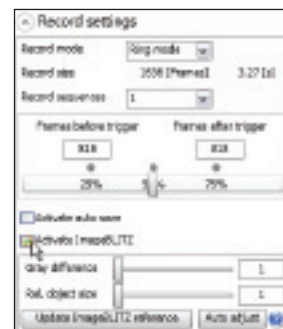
Record settings

Record mode Ring mode

Record size 3558 [Frames] 3.27 [s]

Record sequences 1

Frames before trigger Frames after trigger

818 818

25% 75%

Activate auto save

Activate ImageBLITZ

Gray difference 1

Rel. object size 1

Update ImageBLITZ reference Auto adjust